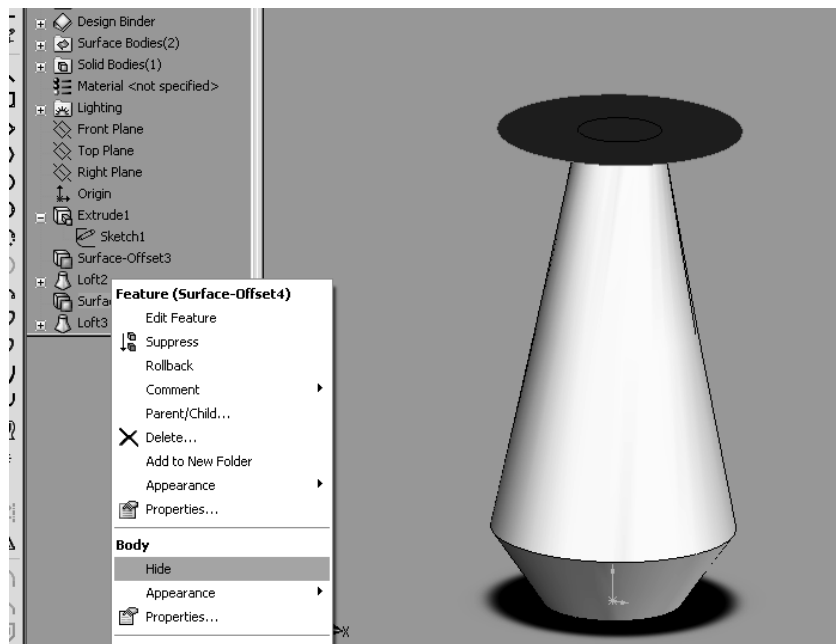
Design Binder
Surface Bodies(2)
Solid Bodies(1)
Material <not specified>
Lighting
Front Plane
Top Plane
Right Plane
Origin
Extrude1
Sketch1
Surface-Offset3
Loft2
Surfac
Loft3

Feature (Surface-Offset4)
Edit Feature
Suppress
Rollback
Comment
Parent/Child...
Delete...
Add to New Folder
Appearance
Properties...
Body
Hide
Appearance
Properties...

X